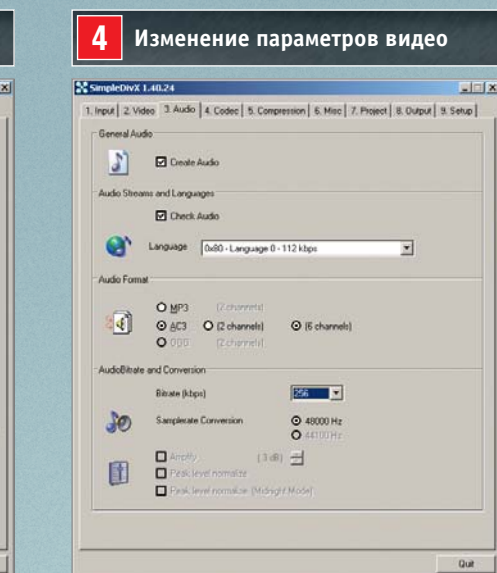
4 Изменение параметров видео

SimpleDivX 1.40.24

1. Input | 2. Video | 3. Audio | 4. Codec | 5. Compression | 6. Misc | 7. Project | 8. Output | 9. Setup

General Audio

Create Audio

Audio Streams and Languages

Check Audio

Language 0x80 - Language 0 - 112 kbps

Audio Format

MP3 (2 channels)

AC3 (2 channels) (6 channels)

OGG (2 channels)

AudioBitrate and Conversion

Bitrate (kbps) 256

Samplerate Conversion 48000 Hz

44100 Hz

Amplify (3 dB)

Peak level normalize

Peak level normalize (Midnight Mode)

Quit